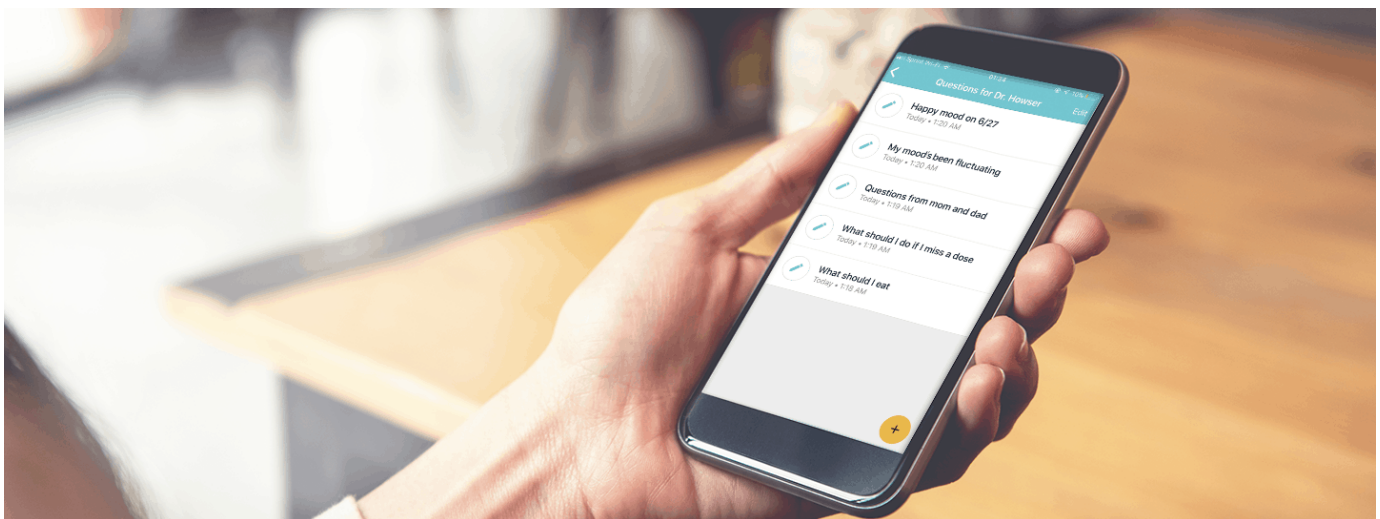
Questions for Dr. Howser
Edit

Happy mood on 6/27
Today • 1:20 AM

My mood's been fluctuating
Today • 1:20 AM

Questions from mom and dad
Today • 1:19 AM

What should I do if I miss a dose
Today • 1:19 AM

What should I eat
Today • 1:18 AM

+